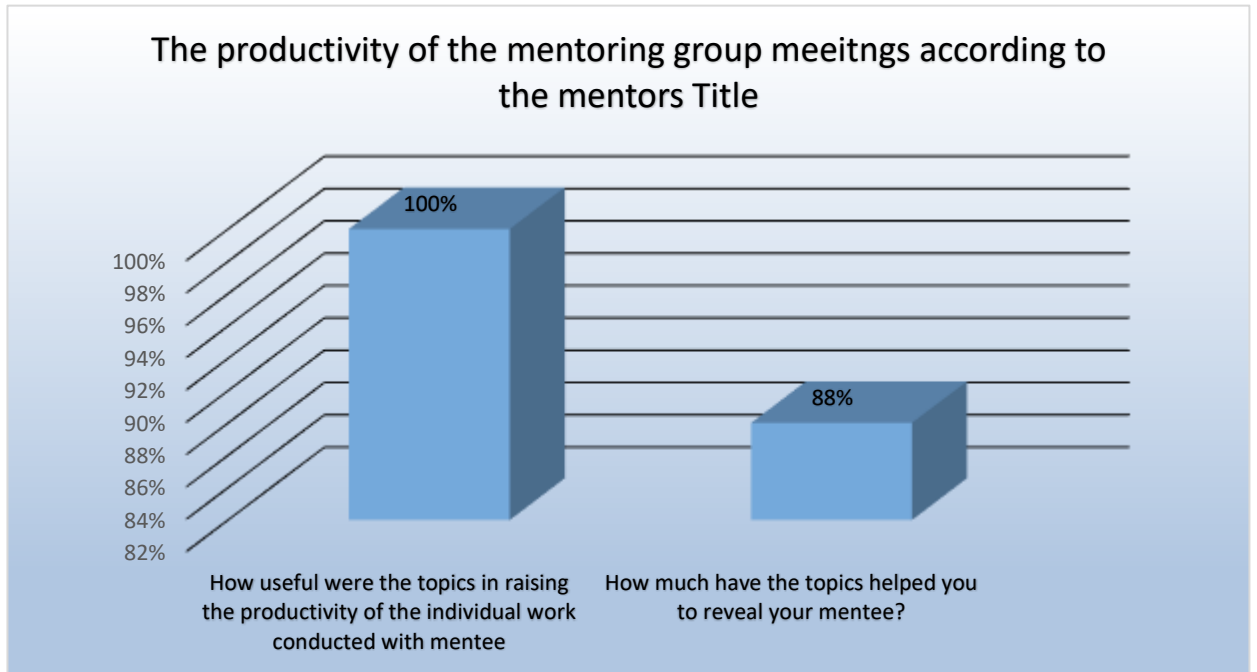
The productivity of the mentoring group meeitngs according to the mentors Title

100%

88%

100%
98%
96%
94%
92%
90%
88%
86%
84%
82%

How useful were the topics in raising the productivity of the individual work conducted with mentee

How much have the topics helped you to reveal your mentee?